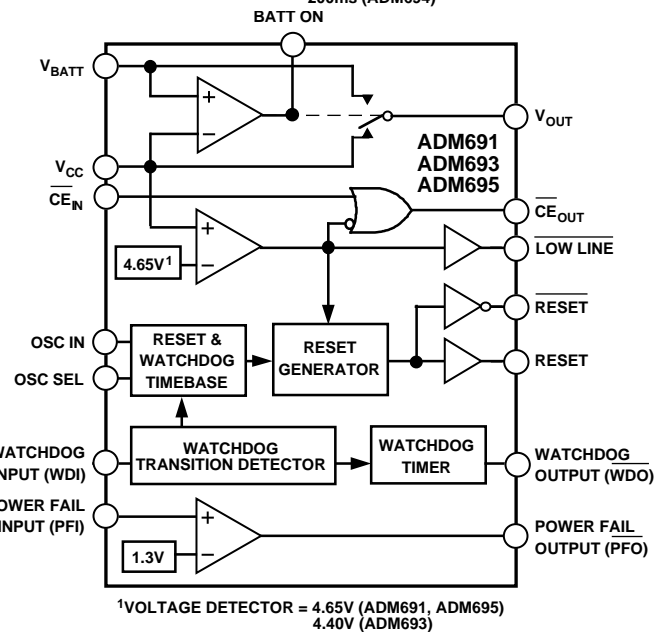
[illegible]
BATT ON

$V_{BATT}$

+

−

$V_{OUT}$

ADM691
ADM693
ADM695

$V_{CC}$

$\overline{CE_{IN}}$

$\overline{CE_{OUT}}$

+

−

$4.65V^1$

$\overline{LOW\ LINE}$

$\overline{RESET}$

OSC IN

OSC SEL

RESET & WATCHDOG TIMEBASE

RESET GENERATOR

RESET

WATCHDOG INPUT (WDI)

WATCHDOG TRANSITION DETECTOR

WATCHDOG TIMER

WATCHDOG OUTPUT ($\overline{WDO}$)

POWER FAIL INPUT (PFI)

+

−

1.3V

POWER FAIL OUTPUT ($\overline{PFO}$)

$^1$VOLTAGE DETECTOR = 4.65V (ADM691, ADM695)
4.40V (ADM693)